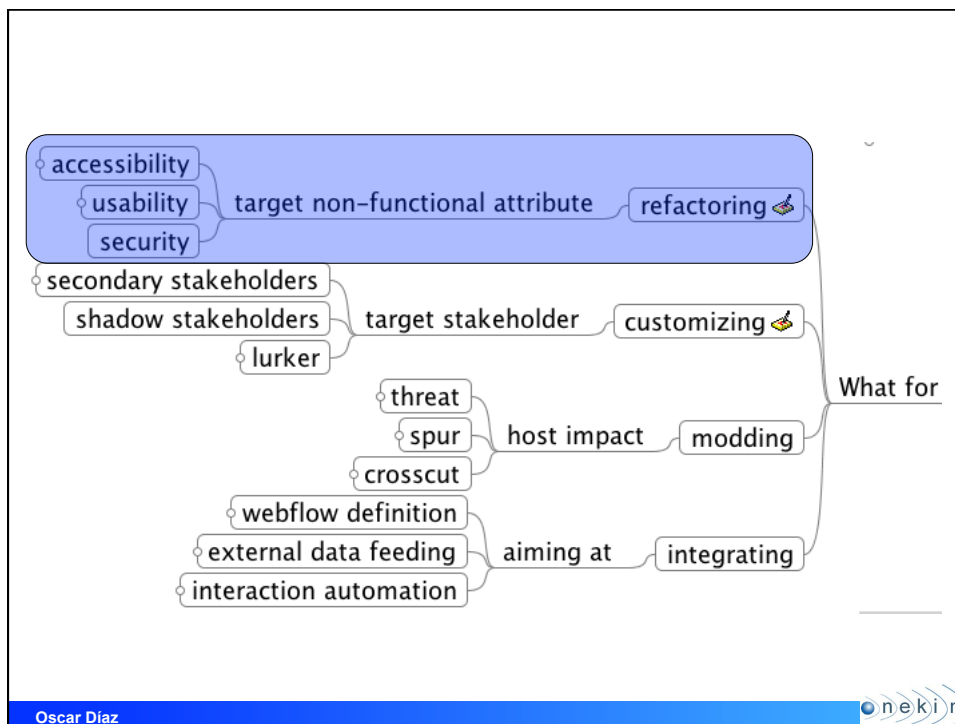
accessibility
usability
security
target non-functional attribute
refactoring

secondary stakeholders
shadow stakeholders
lurker
target stakeholder
customizing

threat
spur
crosscut
host impact
modding

webflow definition
external data feeding
interaction automation
aiming at
integrating

What for

Oscar Díaz
onekin